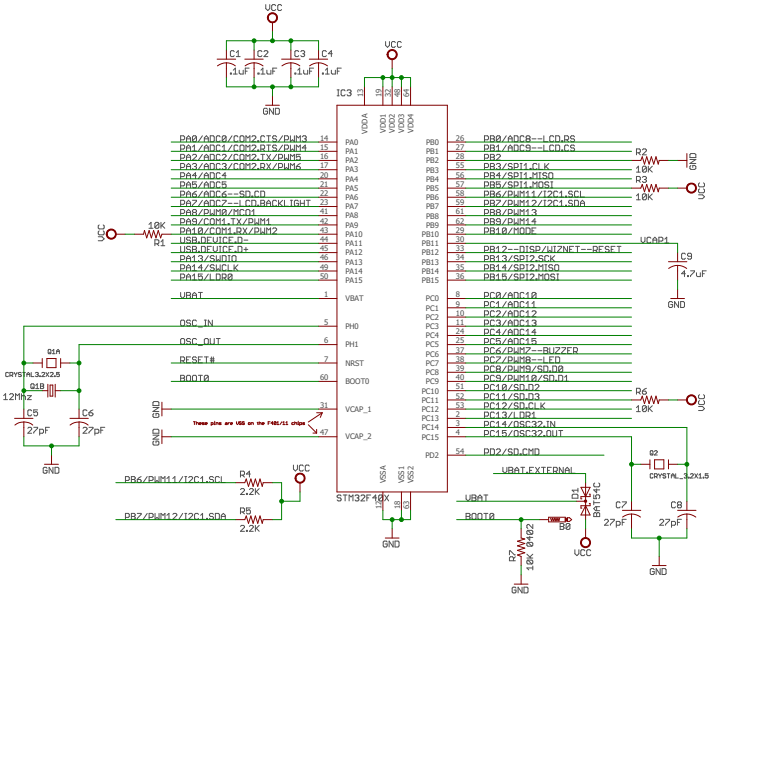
VCC
C1 C2 C3 C4
.1uF .1uF .1uF .1uF
GND
VCC
IC3
13 19 32 48 64
VDDA VDD1 VDD2 VDD3 VDD4
PA0/ADC0/COM2.CTS/PWM3 14 PA0
PA1/ADC1/COM2.RTS/PWM4 15 PA1
PA2/ADC2/COM2.TX/PWM5 16 PA2
PA3/ADC3/COM2.RX/PWM6 17 PA3
PA4/ADC4 20 PA4
PA5/ADC5 21 PA5
PA6/ADC6--SD.CD 22 PA6
PA7/ADC7--LCD.BACKLIGHT 23 PA7
PA8/PWM0/MCO1 41 PA8
PA9/COM1.TX/PWM1 42 PA9
PA10/COM1.RX/PWM2 43 PA10
USB.DEVICE.D- 44 PA11
USB.DEVICE.D+ 45 PA12
PA13/SWDIO 46 PA13
PA14/SWCLK 49 PA14
PA15/LDR0 50 PA15
VCC 10K R1
VBAT 1 VBAT
OSC_IN 5 PH0
OSC_OUT 6 PH1
RESET# 7 NRST
BOOT0 60 BOOT0
Q1A CRYSTAL3.2X2.5 Q1B 12Mhz
C5 27pF C6 27pF
GND
GND 31 VCAP_1
GND 47 VCAP_2
These pins are VSS on the F401/11 chips
PB0 26 PB0/ADC8--LCD.RS
PB1 27 PB1/ADC9--LCD.CS
PB2 28 PB2
PB3 55 PB3/SPI1.CLK
PB4 56 PB4/SPI1.MISO
PB5 57 PB5/SPI1.MOSI
PB6 58 PB6/PWM11/I2C1.SCL
PB7 59 PB7/PWM12/I2C1.SDA
PB8 61 PB8/PWM13
PB9 62 PB9/PWM14
PB10 29 PB10/MODE
PB11 30
PB12 33 PB12--DISP/WIZNET--RESET
PB13 34 PB13/SPI2.SCK
PB14 35 PB14/SPI2.MISO
PB15 36 PB15/SPI2.MOSI
R2 10K GND
R3 10K VCC
VCAP1
C9 4.7uF GND
PC0 8 PC0/ADC10
PC1 9 PC1/ADC11
PC2 10 PC2/ADC12
PC3 11 PC3/ADC13
PC4 24 PC4/ADC14
PC5 25 PC5/ADC15
PC6 37 PC6/PWM7--BUZZER
PC7 38 PC7/PWM8--LED
PC8 39 PC8/PWM9/SD.D0
PC9 40 PC9/PWM10/SD.D1
PC10 51 PC10/SD.D2
PC11 52 PC11/SD.D3
PC12 53 PC12/SD.CLK
PC13 2 PC13/LDR1
PC14 3 PC14/OSC32.IN
PC15 4 PC15/OSC32.OUT
PD2 54 PD2/SD.CMD
R6 10K VCC
VSSA VSS1 VSS2
12 18 63
STM32F40X
GND
PB6/PWM11/I2C1.SCL R4 2.2K VCC
PB7/PWM12/I2C1.SDA R5 2.2K
VBAT.EXTERNAL
VBAT D1 BAT54C
BOOT0 B0 0402
R7 10K
GND VCC
Q2 CRYSTAL_3.2X1.5
C7 27pF C8 27pF
GND